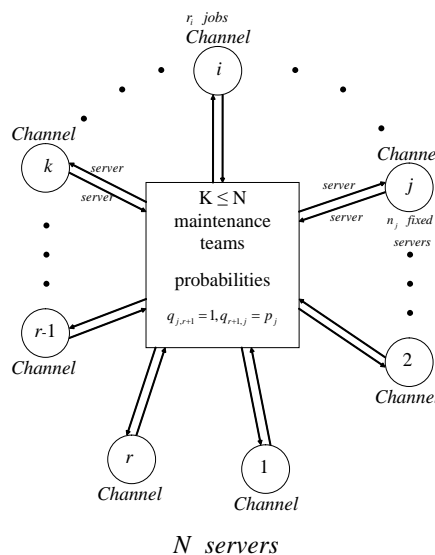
$r_i$ jobs
Channel
$i$

Channel
$k$
server
server

Channel
$j$
server
server
$n_j$ fixed
servers

$K \leq N$
maintenance teams

probabilities

$q_{j,r+1} = 1, q_{r+1,j} = p_j$

$r$-1
Channel

2
Channel

$r$
Channel

1
Channel

$N$ servers